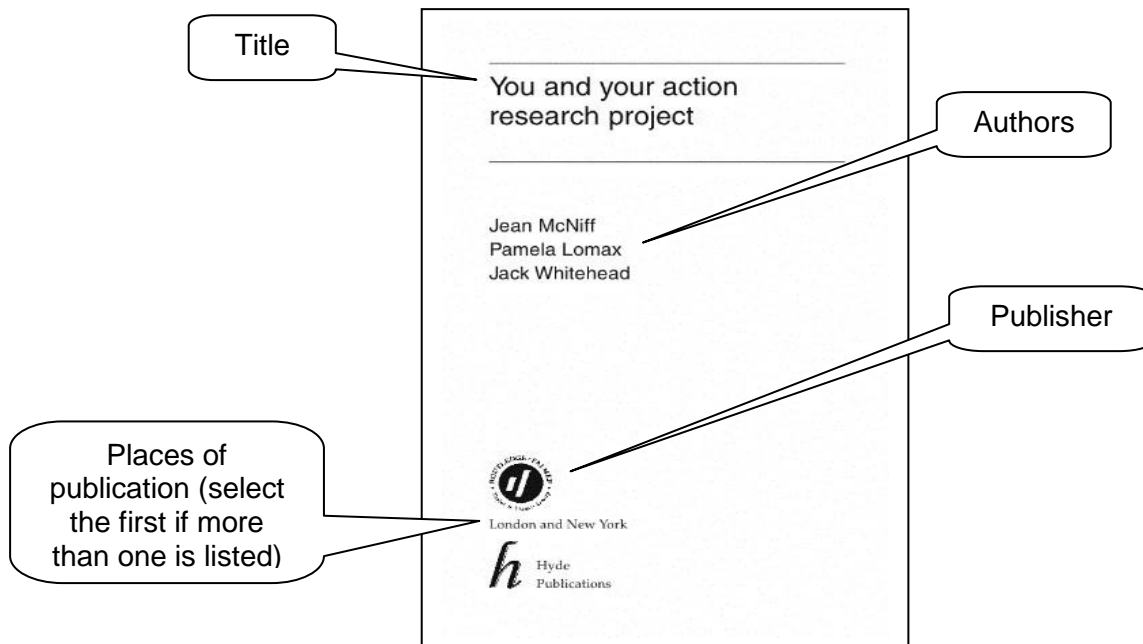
Title

You and your action research project

Authors

Jean McNiff
Pamela Lomax
Jack Whitehead

Publisher

ROUTLEDGE·FALMER

London and New York

Places of publication (select the first if more than one is listed)

Hyde Publications